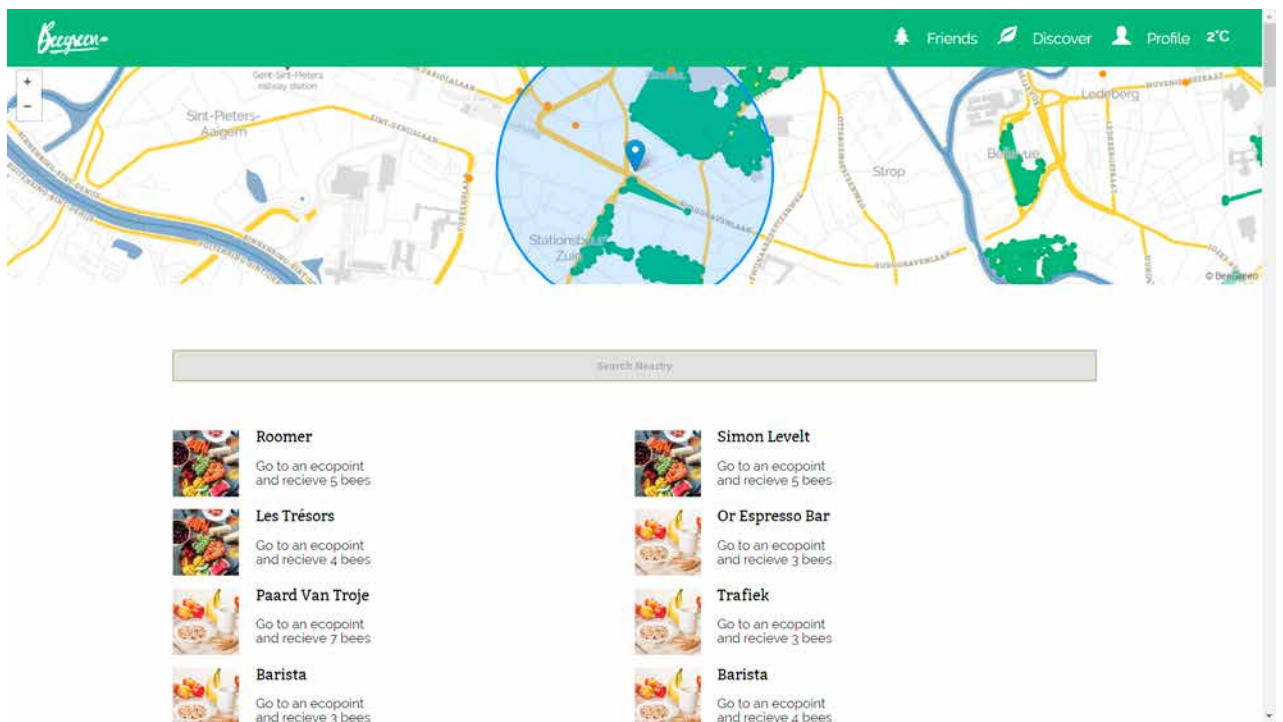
Beegreen

Friends Discover Profile 2°C

+
-

Gent-Sint-Pieters railway station

Sint-Pieters-Aaigem

Strop

Ledeberg

Bellevue

Stationsbuurt Zuid

© BeeGreen

Search Nearby

Roomer

Go to an ecopoint and recieve 5 bees

Simon Levelt

Go to an ecopoint and recieve 5 bees

Les Trésors

Go to an ecopoint and recieve 4 bees

Or Espresso Bar

Go to an ecopoint and recieve 3 bees

Paard Van Troje

Go to an ecopoint and recieve 7 bees

Trafiek

Go to an ecopoint and recieve 3 bees

Barista

Go to an ecopoint and recieve 3 bees

Barista

Go to an ecopoint and recieve 4 bees